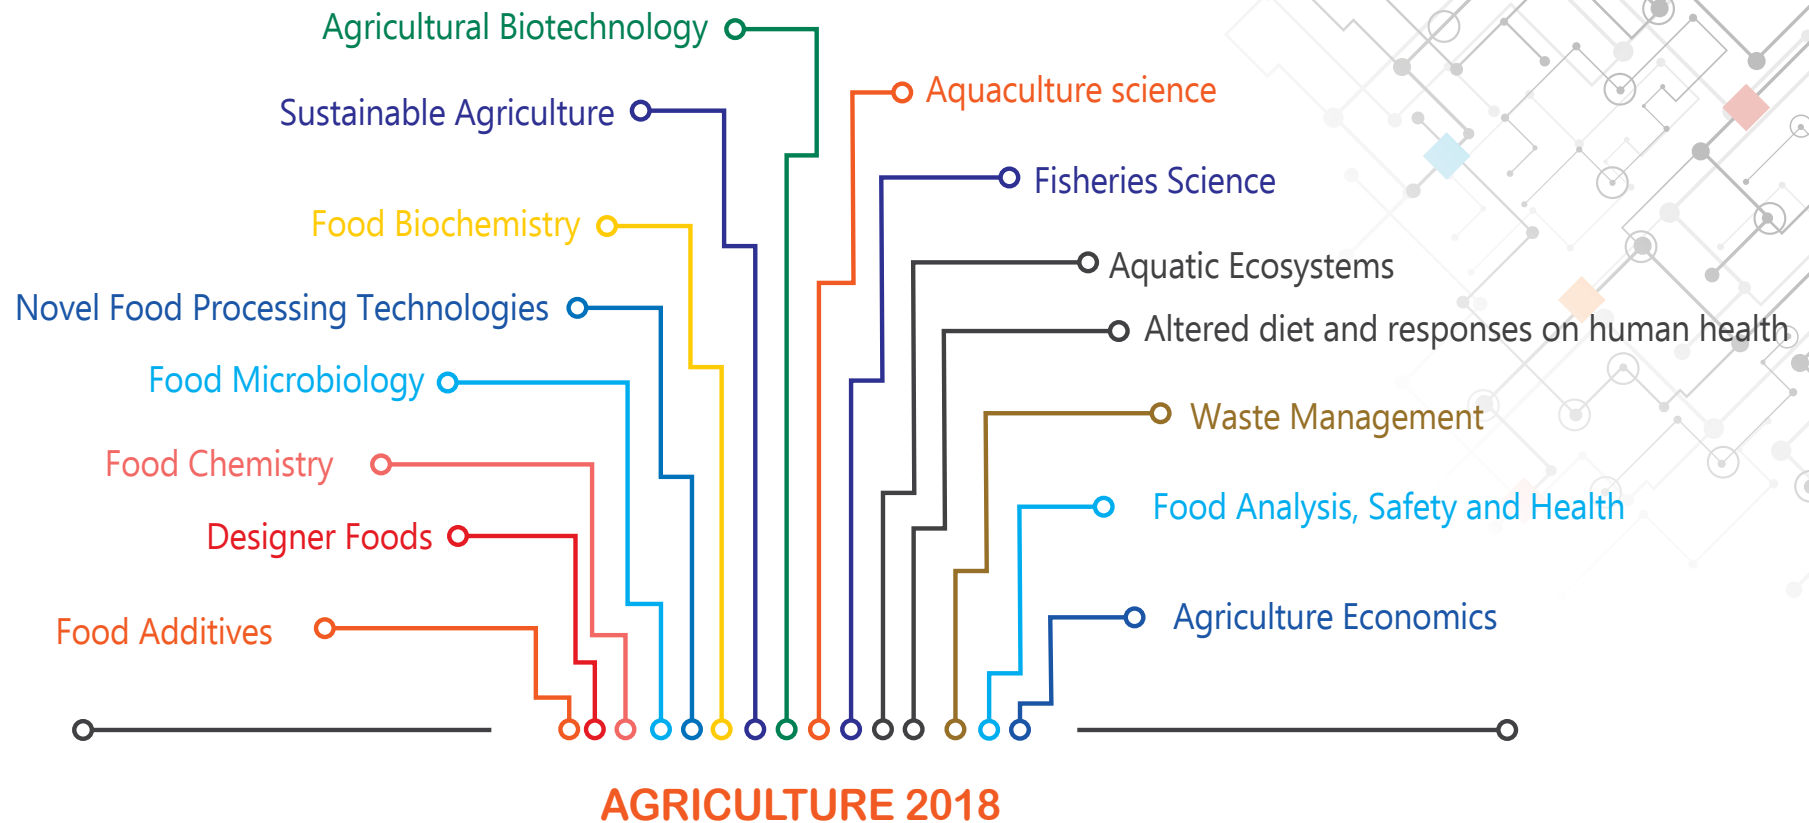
Agricultural Biotechnology

Sustainable Agriculture

Food Biochemistry

Novel Food Processing Technologies

Food Microbiology

Food Chemistry

Designer Foods

Food Additives

Aquaculture science

Fisheries Science

Aquatic Ecosystems

Altered diet and responses on human health

Waste Management

Food Analysis, Safety and Health

Agriculture Economics

AGRICULTURE 2018